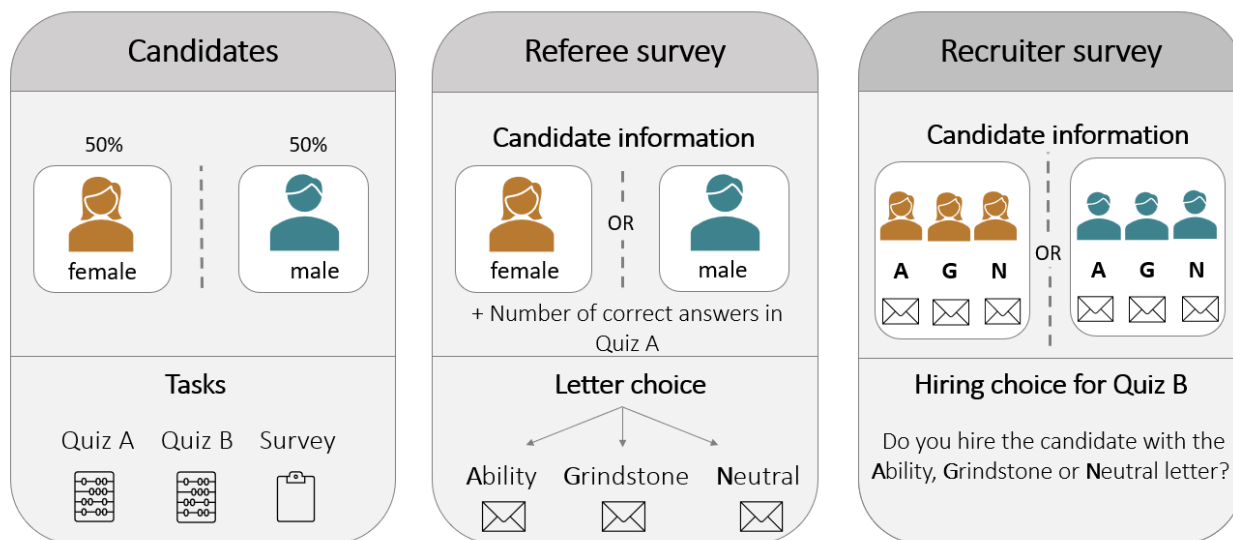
Candidates

50%

female

50%

male

Tasks

Quiz A Quiz B Survey

Referee survey

Candidate information

female

OR

male

+ Number of correct answers in Quiz A

Letter choice

Ability Grindstone Neutral

Recruiter survey

Candidate information

A G N

OR

A G N

Hiring choice for Quiz B

Do you hire the candidate with the Ability, Grindstone or Neutral letter?